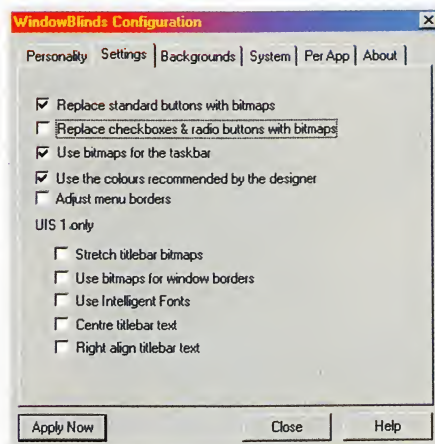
WindowBlinds Configuration

Personality | Settings | Backgrounds | System | Per App | About

Replace standard buttons with bitmaps
Replace checkboxes & radio buttons with bitmaps
Use bitmaps for the taskbar
Use the colours recommended by the designer
Adjust menu borders

UIS 1 only

Stretch titlebar bitmaps
Use bitmaps for window borders
Use Intelligent Fonts
Centre titlebar text
Right align titlebar text

Apply Now | Close | Help